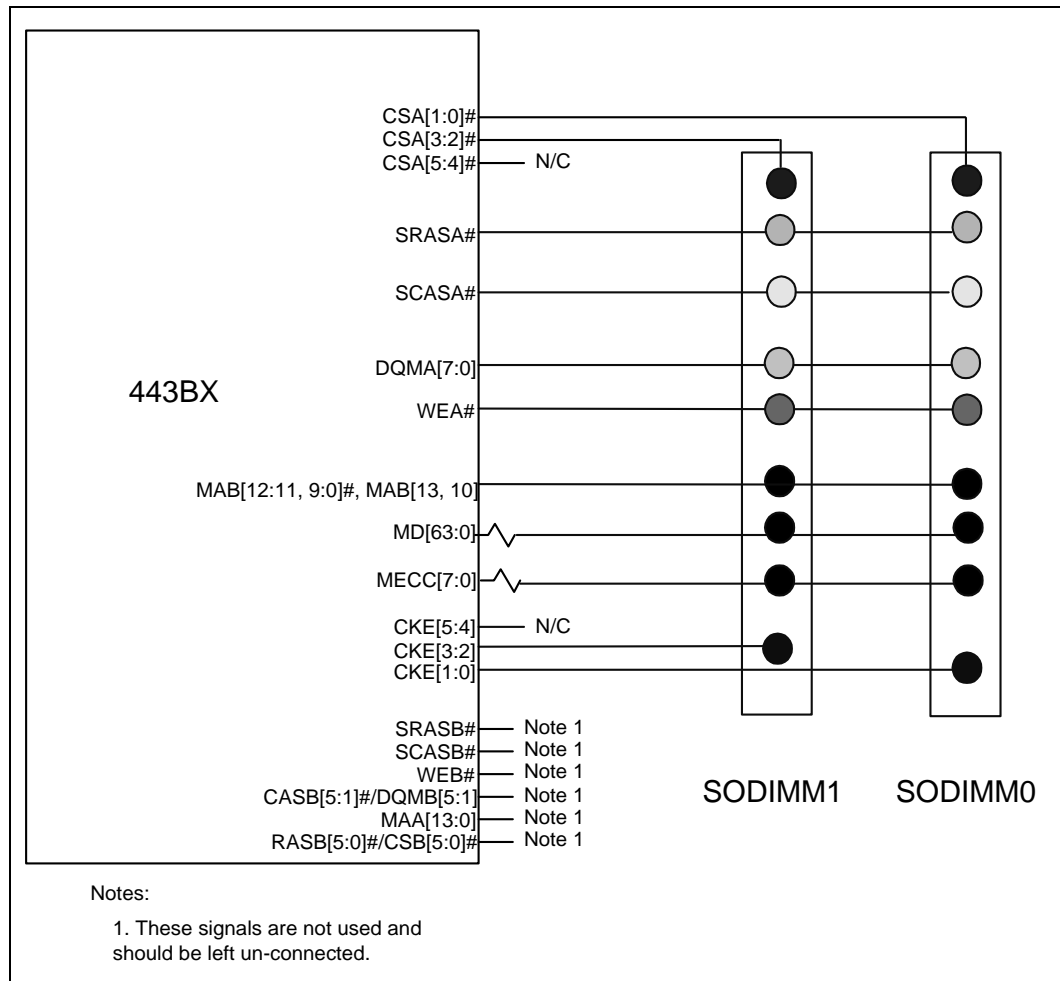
443BX

CSA[1:0]#
CSA[3:2]#
CSA[5:4]# N/C

SRASA#

SCASA#

DQMA[7:0]
WEA#

MAB[12:11, 9:0]#, MAB[13, 10]
MD[63:0]
MECC[7:0]

CKE[5:4] N/C
CKE[3:2]
CKE[1:0]

SRASB# Note 1
SCASB# Note 1
WEB# Note 1
CASB[5:1]#/DQMB[5:1] Note 1
MAA[13:0] Note 1
RASB[5:0]#/CSB[5:0]# Note 1

SODIMM1 SODIMM0

Notes:

1. These signals are not used and should be left un-connected.